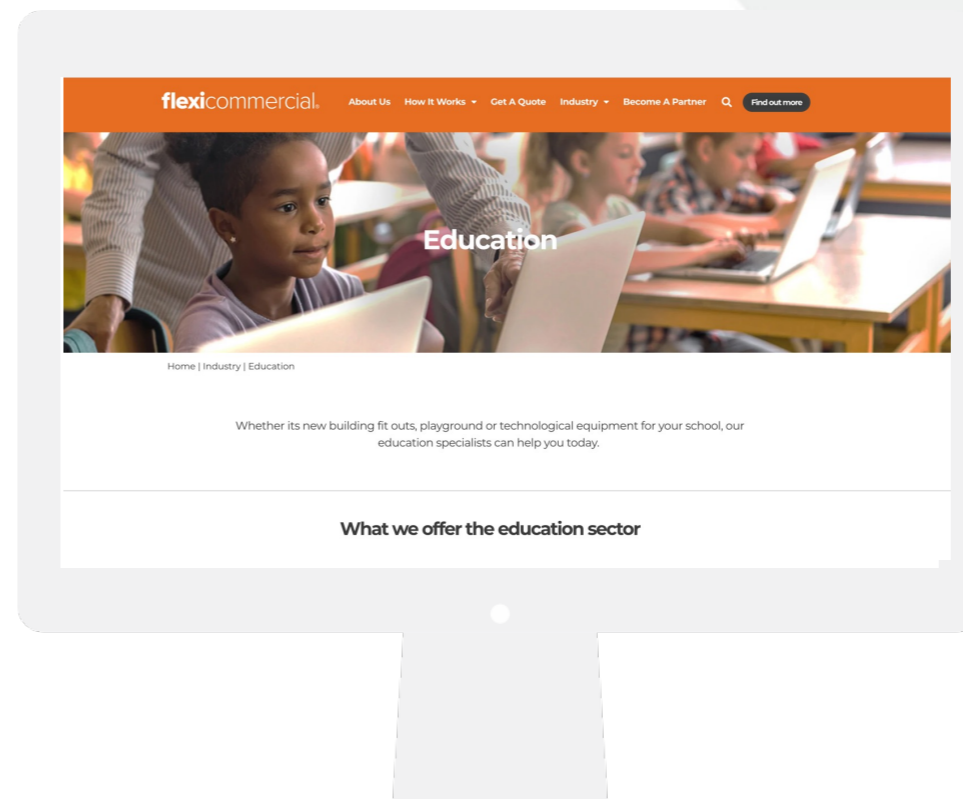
flexicommercial.

About Us How It Works Get A Quote Industry Become A Partner Find out more

Education

Home | Industry | Education

Whether its new building fit outs, playground or technological equipment for your school, our education specialists can help you today.

What we offer the education sector